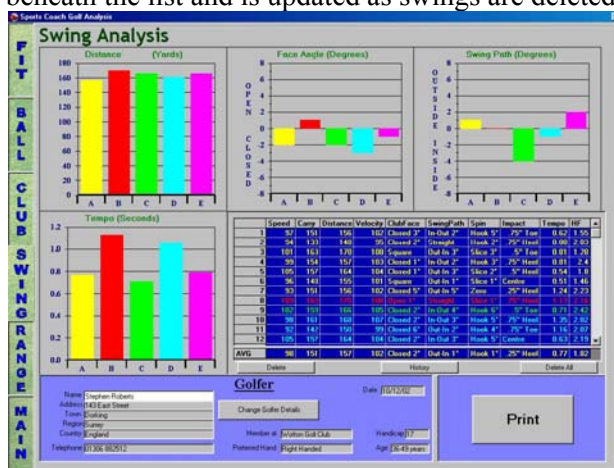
beneath the list and is updated as swings are deleted

Sports Coach Golf Analysis

FIT
BALL
CLUB
SWING
RANGE
MAIN

Swing Analysis

Distance (Yards)
180
160
140
120
100
80
60
40
20
0
A B C D E

Face Angle (Degrees)
OPEN
CLOSED
8
6
4
2
0
-2
-4
-6
-8
A B C D E

Swing Path (Degrees)
OUTSIDE
INSIDE
8
6
4
2
0
-2
-4
-6
-8
A B C D E

Tempo (Seconds)
1.2
1.0
0.8
0.6
0.4
0.2
0.0
A B C D E

| | Speed | Carry | Distance | Velocity | ClubFace | SwingPath | Spin | Impact | Tempo | HF |
|---|---|---|---|---|---|---|---|---|---|---|
| 1 | 97 | 151 | 156 | 102 | Closed 3° | In-Out 2° | Hook 5° | .75" Toe | 0.62 | 1.55 |
| 2 | 94 | 133 | 140 | 95 | Closed 2° | Straight | Hook 5° | .75" Heel | 0.80 | 2.03 |
| 3 | 101 | 163 | 170 | 108 | Square | Out-In 3° | Slice 2° | 5" Toe | 0.81 | 1.26 |
| 4 | 99 | 154 | 157 | 103 | Closed 1° | Out-In 4° | Hook 3° | .75" Heel | 0.81 | 2.4 |
| 5 | 105 | 157 | 164 | 104 | Closed 1° | Out-In 3° | Slice 3° | 5" Heel | 0.54 | 1.8 |
| 6 | 96 | 141 | 155 | 101 | Square | Out-In 1° | Slice 1° | Centre | 0.51 | 1.46 |
| 7 | 93 | 151 | 156 | 102 | Closed 5° | Out-In 5° | Zero | .25" Heel | 1.24 | 2.23 |
| 8 | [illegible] | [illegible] | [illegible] | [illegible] | Open 1° | Straight | Slice 1° | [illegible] | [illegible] | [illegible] |
| 9 | 102 | 151 | 166 | 105 | Closed 2° | In-Out 4° | Hook 6° | 5" Toe | 0.71 | 2.42 |
| 10 | 99 | 163 | 168 | 107 | Closed 3° | In-Out 1° | Hook 5° | .75" Heel | 1.35 | 2.82 |
| 11 | 92 | 147 | 150 | 99 | Closed 6° | Out-In 2° | Hook 4° | .75" Toe | 1.16 | 2.07 |
| 12 | 105 | 157 | 164 | 104 | Closed 1° | Out-In 3° | Hook 5° | .25" Heel | 0.63 | 2.19 |
| AVG | 98 | 151 | 157 | 102 | Closed 2° | Out-In 1° | Hook 1° | .25" Toe | 0.77 | 1.82 |

Delete History Delete All

Golfer

Name Stephen Roberts
Address 143 East Street
Town Dorking
Region Surrey
County England
Telephone 01306 882512

Date 05/12/02
Change Golfer Details
Member at Wotton Golf Club
Preferred Hand Right Handed
Handicap 17
Age 36-49 years

Print